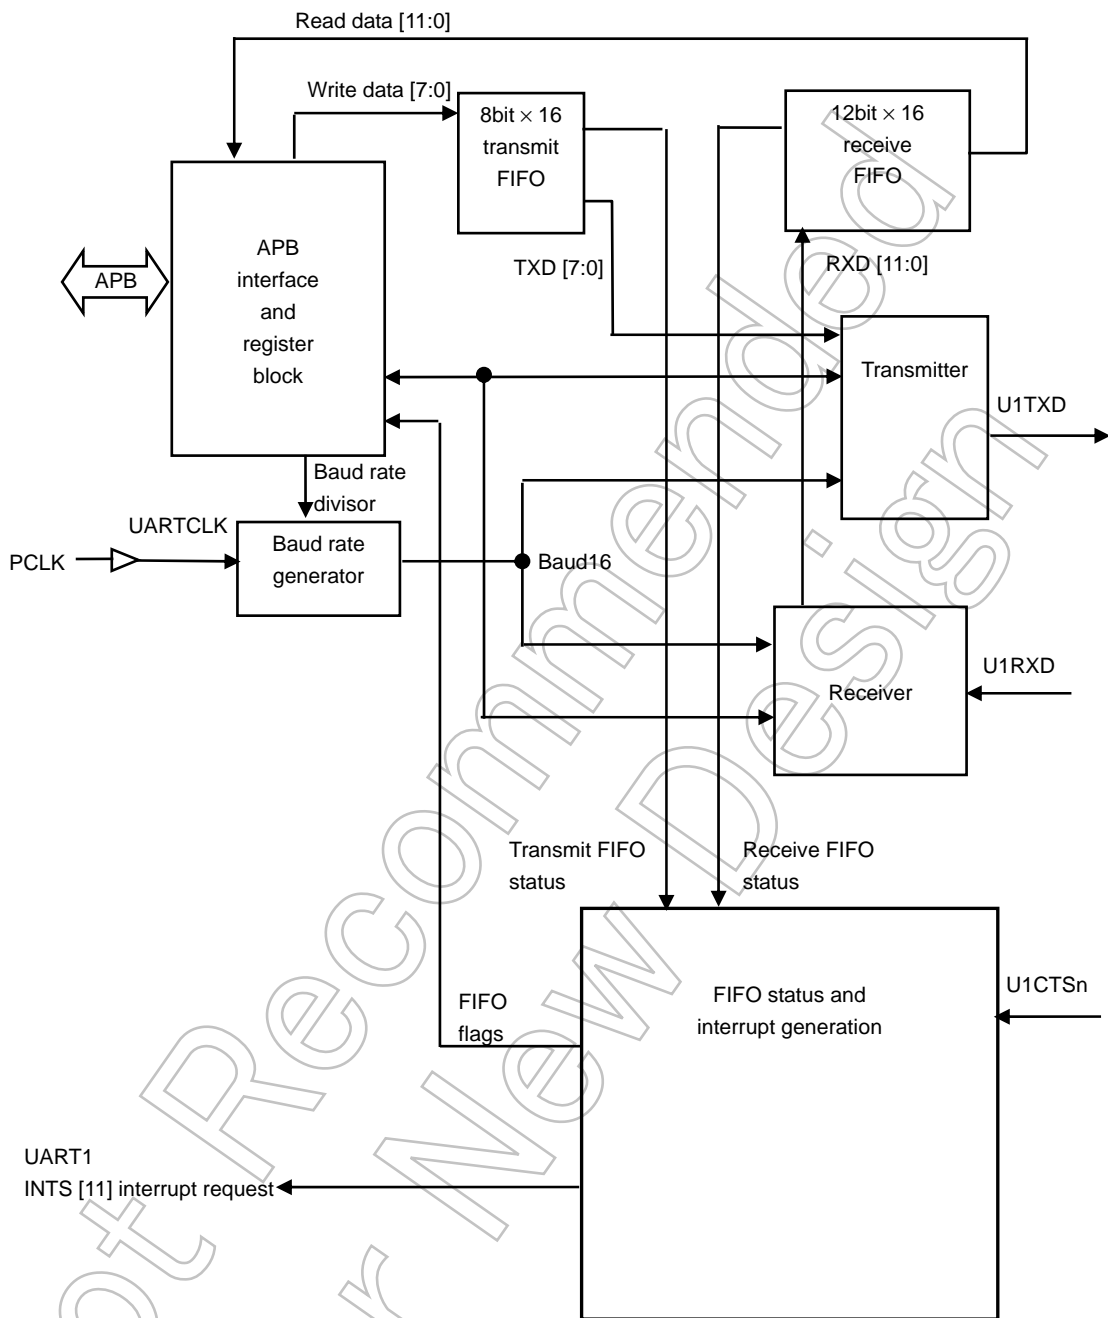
Read data [11:0]

Write data [7:0]

8bit $\times$ 16 transmit FIFO

12bit $\times$ 16 receive FIFO

APB

APB interface and register block

TXD [7:0]

RXD [11:0]

Transmitter

U1TXD

Baud rate divisor

UARTCLK

PCLK

Baud rate generator

Baud16

Receiver

U1RXD

Transmit FIFO status

Receive FIFO status

FIFO status and interrupt generation

U1CTSn

FIFO flags

UART1
INTS [11] interrupt request

Not Recommended for New Design